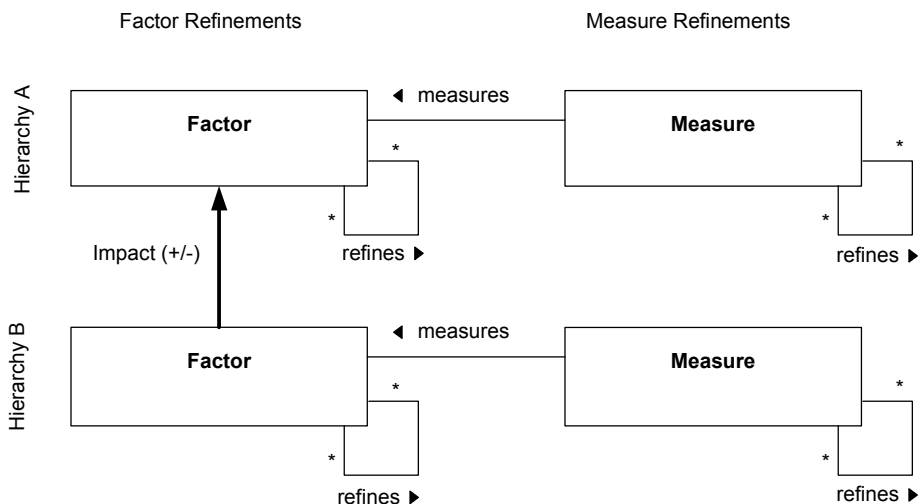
Factor Refinements

Measure Refinements

Hierarchy A

◀ measures

Factor

Measure

*

*

*

*

refines ▶

refines ▶

Impact (+/-)

Hierarchy B

◀ measures

Factor

Measure

*

*

*

*

refines ▶

refines ▶